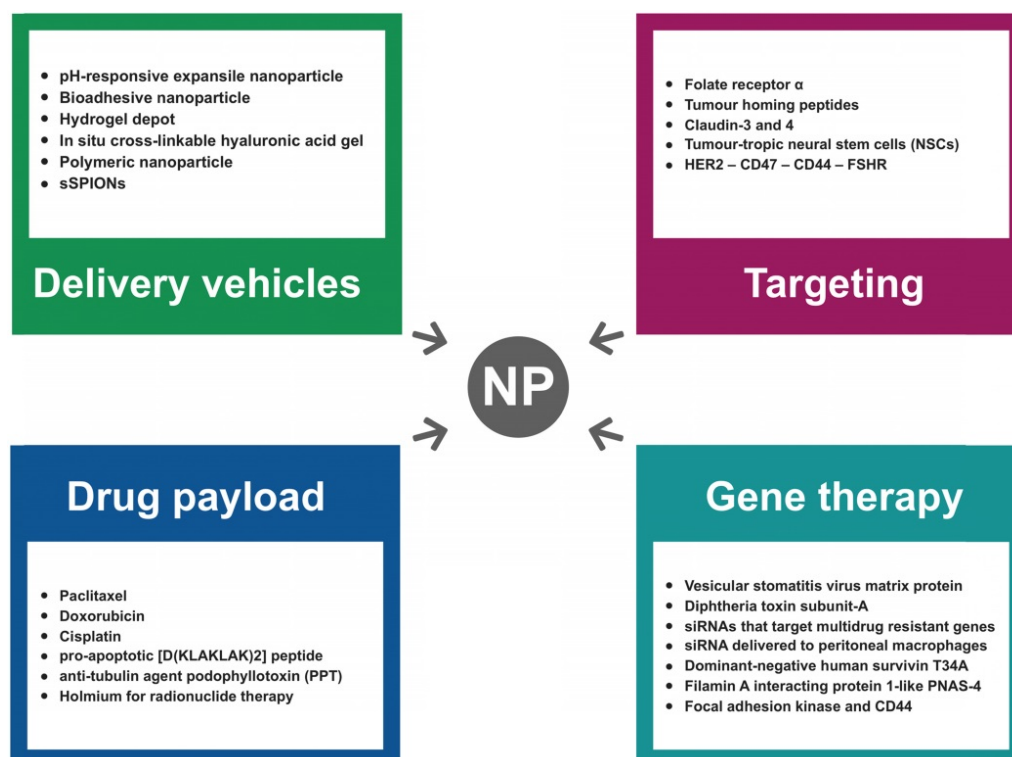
- pH-responsive expansile nanoparticle
- Bioadhesive nanoparticle
- Hydrogel depot
- In situ cross-linkable hyaluronic acid gel
- Polymeric nanoparticle
- sSPIONs

Delivery vehicles

- Folate receptor α
- Tumour homing peptides
- Claudin-3 and 4
- Tumour-tropic neural stem cells (NSCs)
- HER2 – CD47 – CD44 – FSHR

Targeting

NP

Drug payload

- Paclitaxel
- Doxorubicin
- Cisplatin
- pro-apoptotic [D(KLAKLAK)2] peptide
- anti-tubulin agent podophyllotoxin (PPT)
- Holmium for radionuclide therapy

Gene therapy

- Vesicular stomatitis virus matrix protein
- Diphtheria toxin subunit-A
- siRNAs that target multidrug resistant genes
- siRNA delivered to peritoneal macrophages
- Dominant-negative human survivin T34A
- Filamin A interacting protein 1-like PNAS-4
- Focal adhesion kinase and CD44